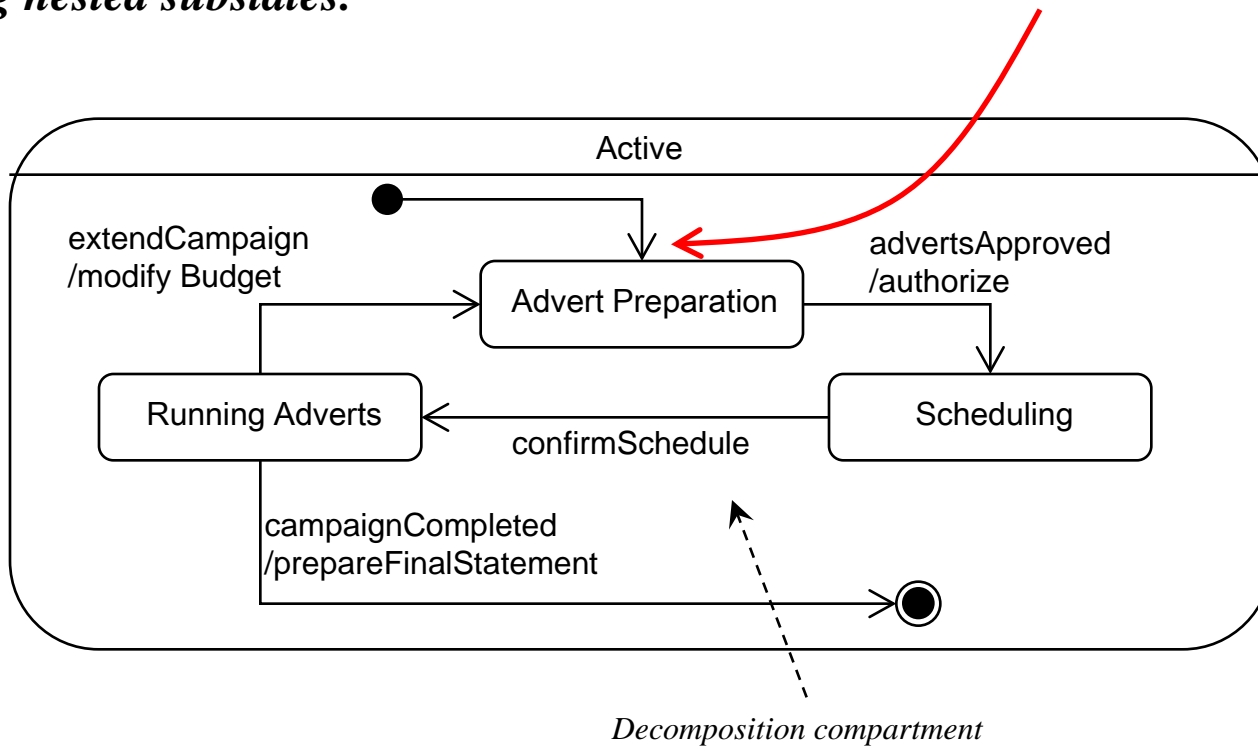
g nested substates:

Active

extendCampaign /modify Budget

Advert Preparation

advertsApproved /authorize

Running Adverts

Scheduling

confirmSchedule

campaignCompleted /prepareFinalStatement

Decomposition compartment